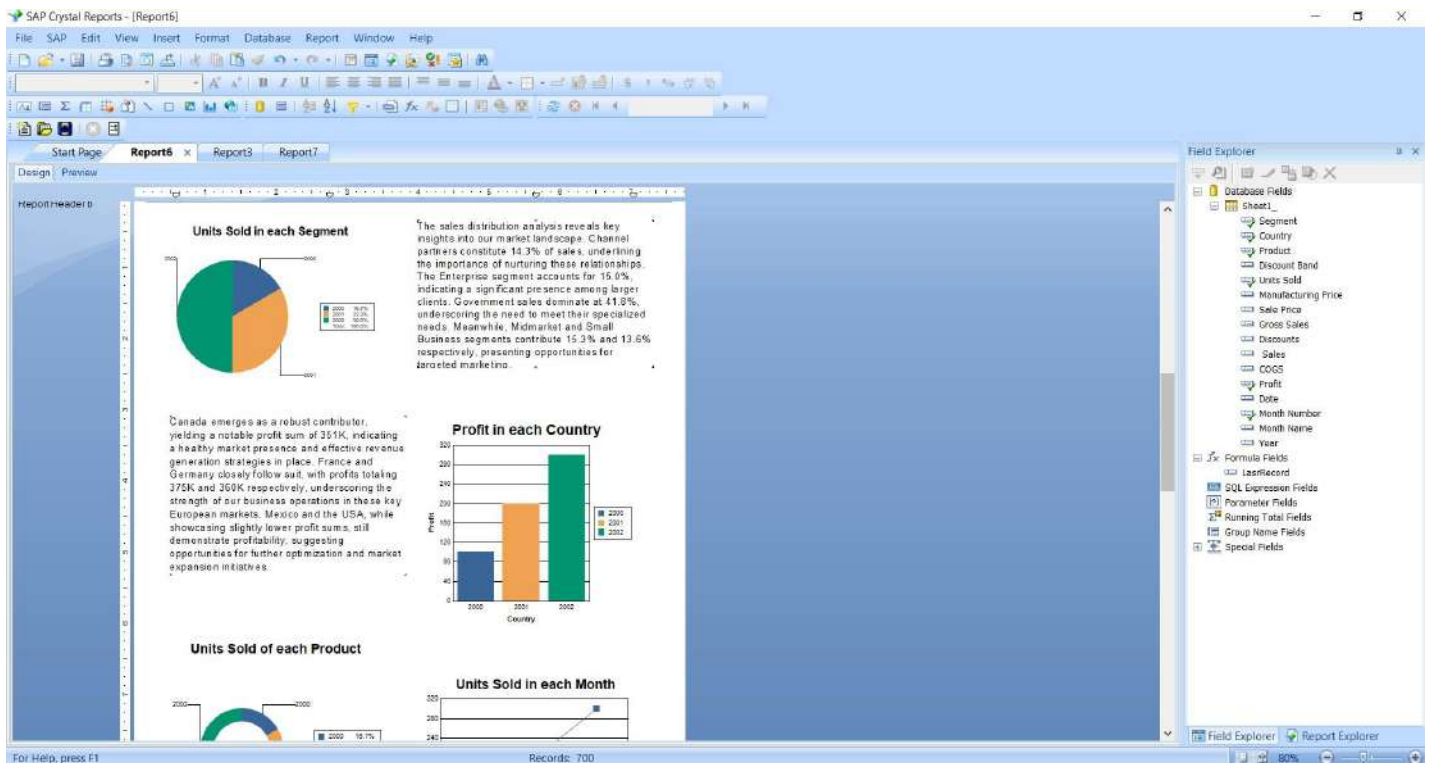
SAP Crystal Reports - [Report6]

File SAP Edit View Insert Format Database Report Window Help

Start Page Report6 × Report3 Report7

Design Preview

Report Header b

Units Sold in each Segment

The sales distribution analysis reveals key insights into our market landscape. Channel partners constitute 14.3% of sales, underlining the importance of nurturing these relationships. The Enterprise segment accounts for 15.0%, indicating a significant presence among larger clients. Government sales dominate at 41.8%, underscoring the need to meet their specialized needs. Meanwhile, Midmarket and Small Business segments contribute 15.3% and 13.6% respectively, presenting opportunities for targeted marketing.

Canada emerges as a robust contributor, yielding a notable profit sum of 351K, indicating a healthy market presence and effective revenue generation strategies in place. France and Germany closely follow suit, with profits totaling 375K and 360K respectively, underscoring the strength of our business operations in these key European markets. Mexico and the USA, while showcasing slightly lower profit sums, still demonstrate profitability, suggesting opportunities for further optimization and market expansion initiatives.

Profit in each Country

320
280
240
200
160
120
80
40
0

Profit

2000
2001
2002

Country

2000
2001
2002

Units Sold of each Product

2000
2000
2000 16.7%

Units Sold in each Month

320
280
240

Field Explorer

Database Fields
Sheet1_
Segment
Country
Product
Discount Band
Units Sold
Manufacturing Price
Sale Price
Gross Sales
Discounts
Sales
COGS
Profit
Date
Month Number
Month Name
Year
Formula Fields
LastRecord
SQL Expression Fields
Parameter Fields
Running Total Fields
Group Name Fields
Special Fields

Field Explorer Report Explorer

For Help, press F1

Records: 700

80%